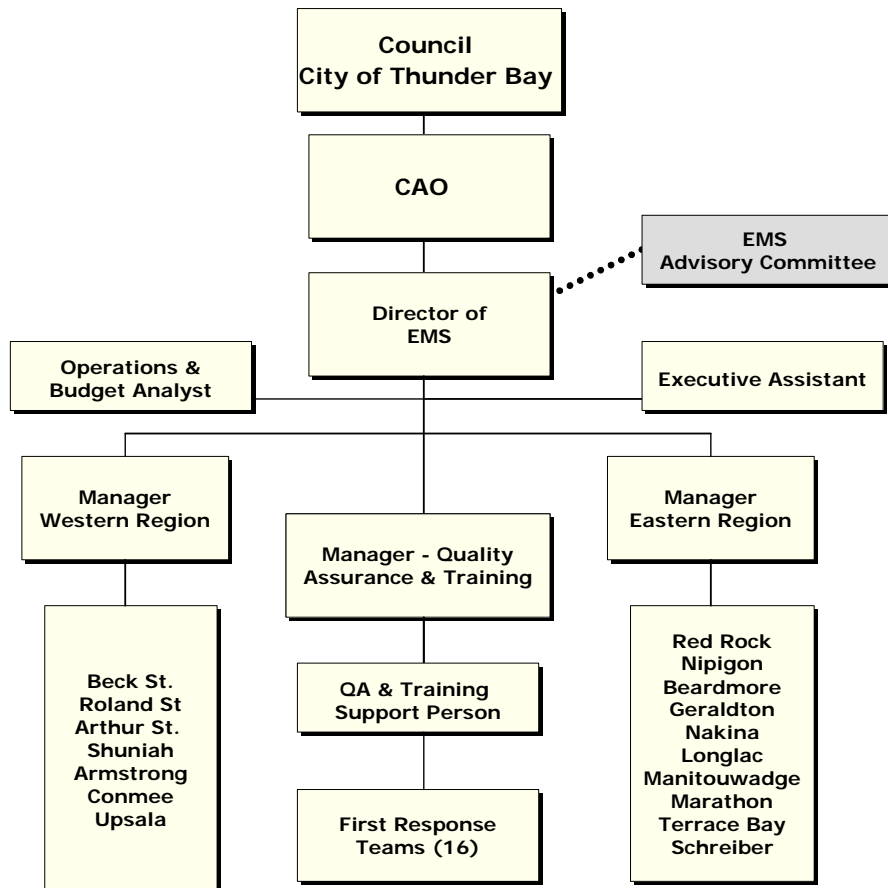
Council
City of Thunder Bay

CAO

EMS
Advisory Committee

Director of
EMS

Operations &
Budget Analyst

Executive Assistant

Manager
Western Region

Manager - Quality
Assurance & Training

Manager
Eastern Region

Beck St.
Roland St
Arthur St.
Shuniah
Armstrong
Conmee
Upsala

QA & Training
Support Person

First Response
Teams (16)

Red Rock
Nipigon
Beardmore
Geraldton
Nakina
Longlac
Manitouwadge
Marathon
Terrace Bay
Schreiber